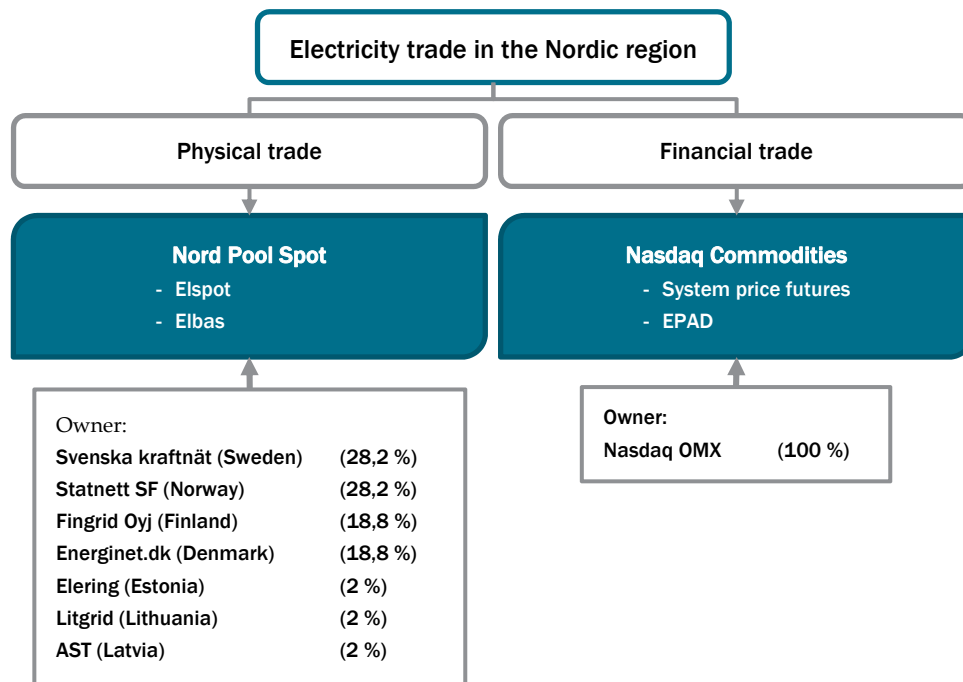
Electricity trade in the Nordic region

Physical trade

Financial trade

Nord Pool Spot
- Elspot
- Elbas

Nasdaq Commodities
- System price futures
- EPAD

Owner:

| | |
|---|---|
| Svenska kraftnät (Sweden) | (28,2 %) |
| Statnett SF (Norway) | (28,2 %) |
| Fingrid Oyj (Finland) | (18,8 %) |
| Energinet.dk (Denmark) | (18,8 %) |
| Elering (Estonia) | (2 %) |
| Litgrid (Lithuania) | (2 %) |
| AST (Latvia) | (2 %) |

Owner:
Nasdaq OMX (100 %)